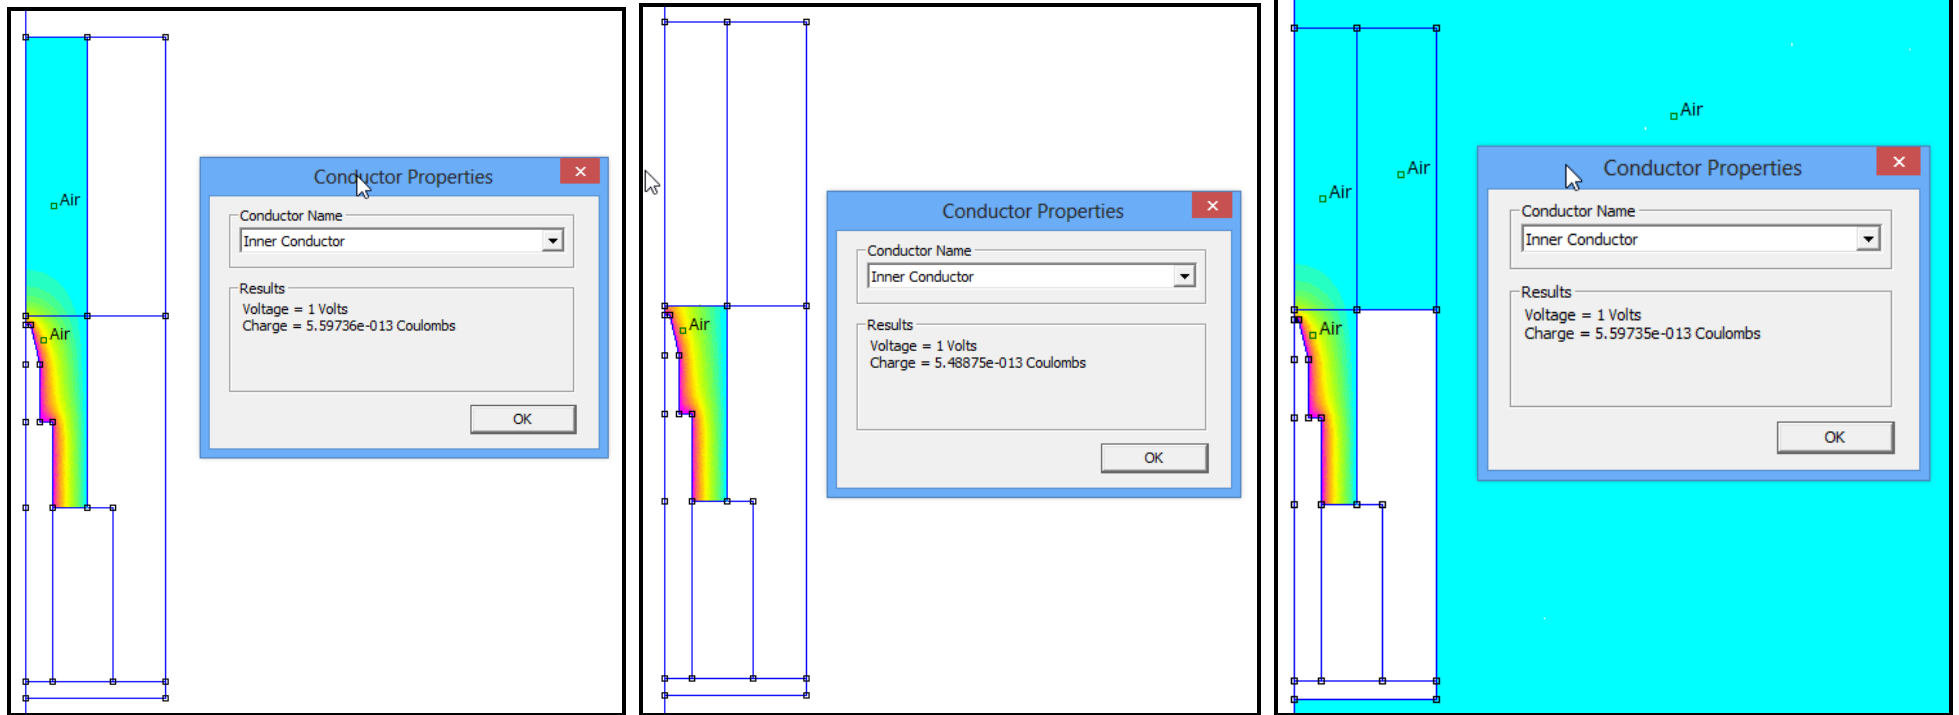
Air

Air

Conductor Properties

Conductor Name

Inner Conductor

Results

Voltage = 1 Volts
Charge = 5.59736e-013 Coulombs

OK

Air

Conductor Properties

Conductor Name

Inner Conductor

Results

Voltage = 1 Volts
Charge = 5.48875e-013 Coulombs

OK

Air

Air

Air

Air

Conductor Properties

Conductor Name

Inner Conductor

Results

Voltage = 1 Volts
Charge = 5.59735e-013 Coulombs

OK